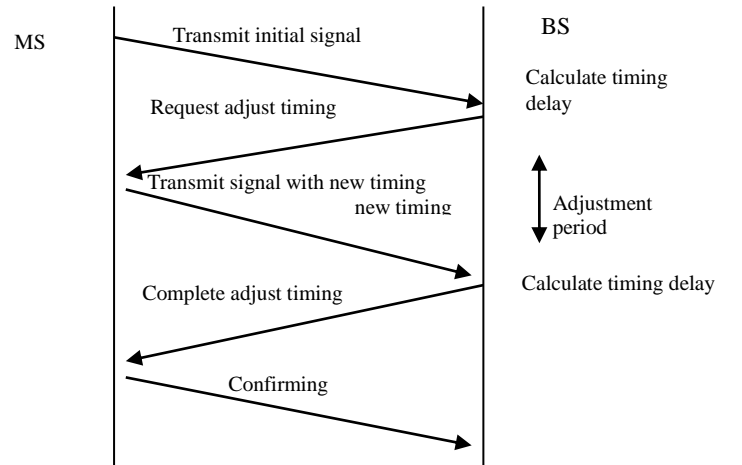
MS

BS

Transmit initial signal

Calculate timing delay

Request adjust timing

Transmit signal with new timing

new timing

Adjustment period

Calculate timing delay

Complete adjust timing

Confirming